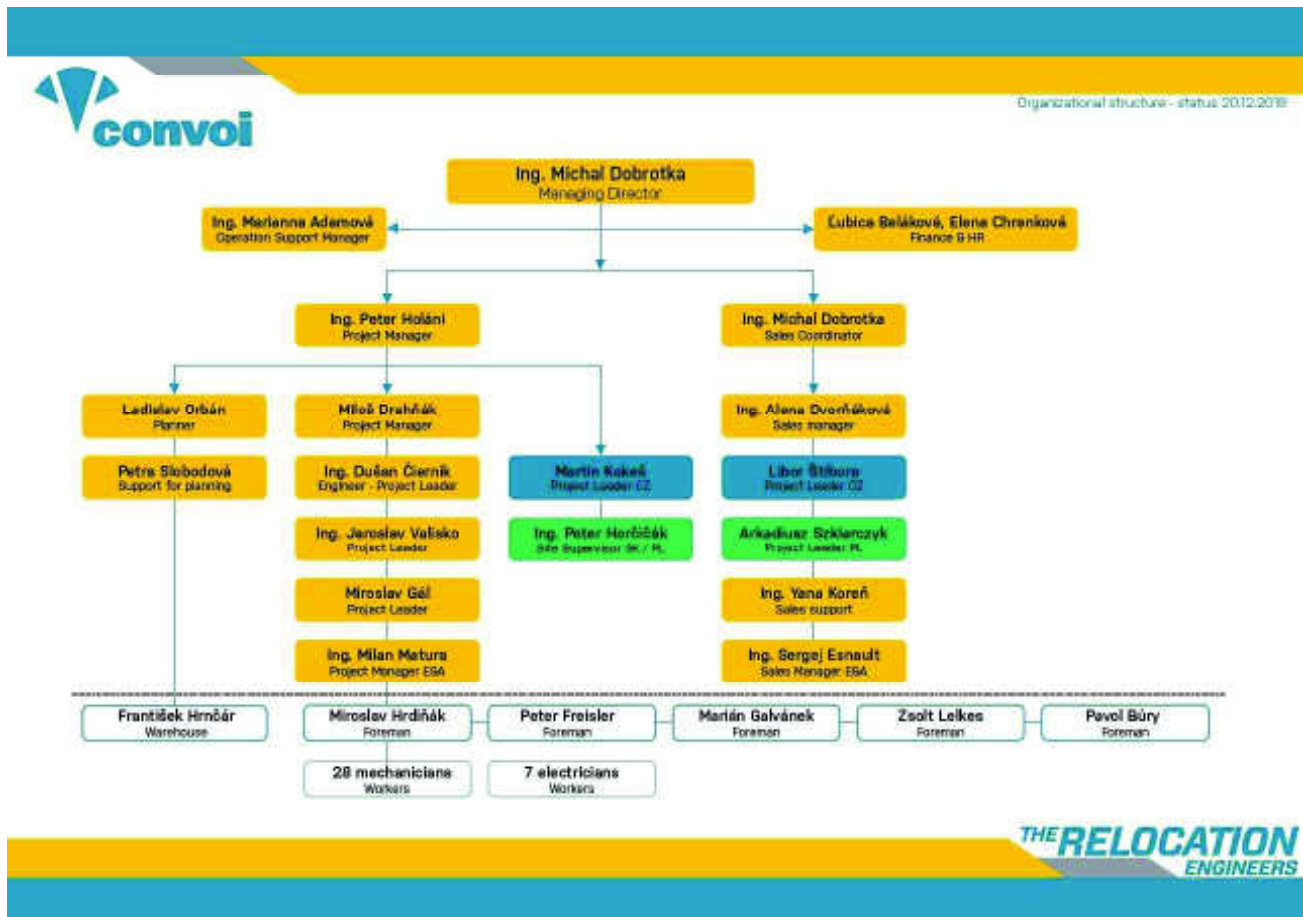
convoi

Organizational structure - status 20.12.2018

Ing. Michal Dobrotka
Managing Director

Ing. Marianna Adamová
Operation Support Manager

Ľubica Beláková, Elena Chrenková
Finance & HR

Ing. Peter Holáni
Project Manager

Ing. Michal Dobrotka
Sales Coordinator

Ladislav Orbán
Planner

Petra Slobodová
Support for planning

Miloš Drahňák
Project Manager

Ing. Dušan Čierník
Engineer - Project Leader

Ing. Jaroslav Valisko
Project Leader

Miroslav Gál
Project Leader

Ing. Milan Matura
Project Manager ESA

Martin Kokeš
Project Leader CZ

Ing. Peter Horčičák
Site Supervisor SK / PL

Ing. Alena Dvorňáková
Sales manager

Libor Štibora
Project Leader CZ

Arkadiusz Szklarczyk
Project Leader PL

Ing. Yana Koreň
Sales support

Ing. Sergej Esnault
Sales Manager ESA

František Hrnčár
Warehouse

Miroslav Hrdiňák
Foreman

Peter Freisler
Foreman

Marián Galvánek
Foreman

Zsolt Lelkes
Foreman

Pavol Búry
Foreman

28 mechanicians
Workers

7 electricians
Workers

THE RELOCATION ENGINEERS